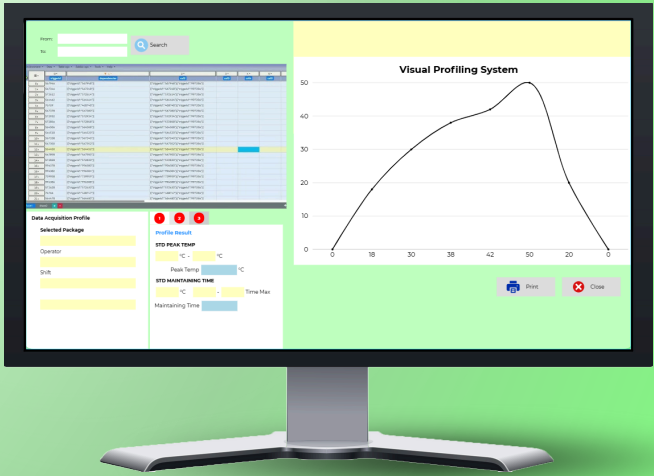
From:

To:

Search

Visual Profiling System

50

40

30

20

10

0

0 18 30 38 42 50 20 0

Print

Close

Data Acquisition Profile

Selected Package

Operator

Shift

1 2 3

Profile Result

STD PEAK TEMP

°C - °C

Peak Temp °C

STD MAINTAINING TIME

°C - Time Max

Maintaining Time